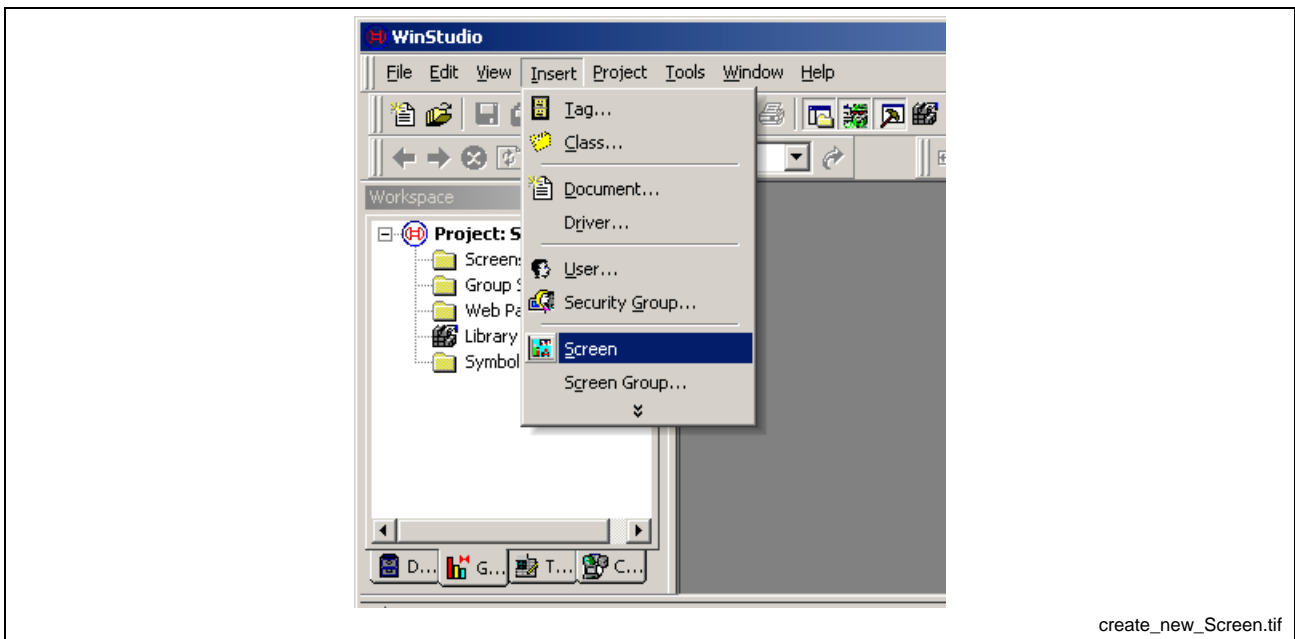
WinStudio

File Edit View Insert Project Tools Window Help

Tag...
Class...
Document...
Driver...
User...
Security Group...
Screen
Screen Group...

Workspace

Project: S
Screens
Group S
Web Pa
Library
Symbol

D... G... T... C...

create_new_Screen.tif